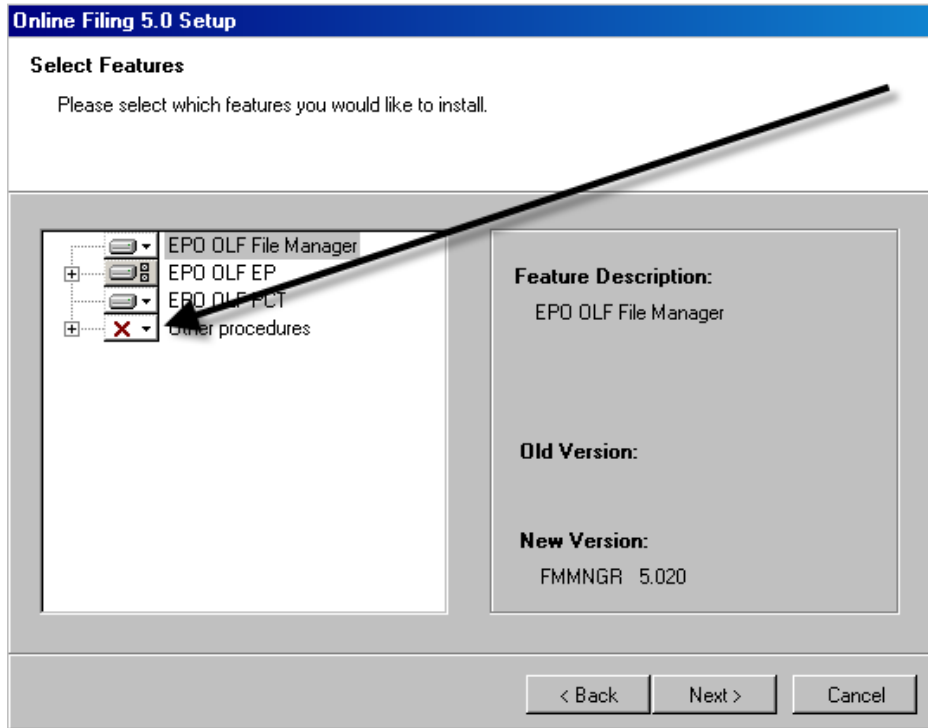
Online Filing 5.0 Setup

Select Features

Please select which features you would like to install.

EPO OLF File Manager
EPO OLF EP
EPO OLF PCT
Other procedures

Feature Description:
EPO OLF File Manager

Old Version:

New Version:
FMMNGR 5.020

< Back
Next >
Cancel